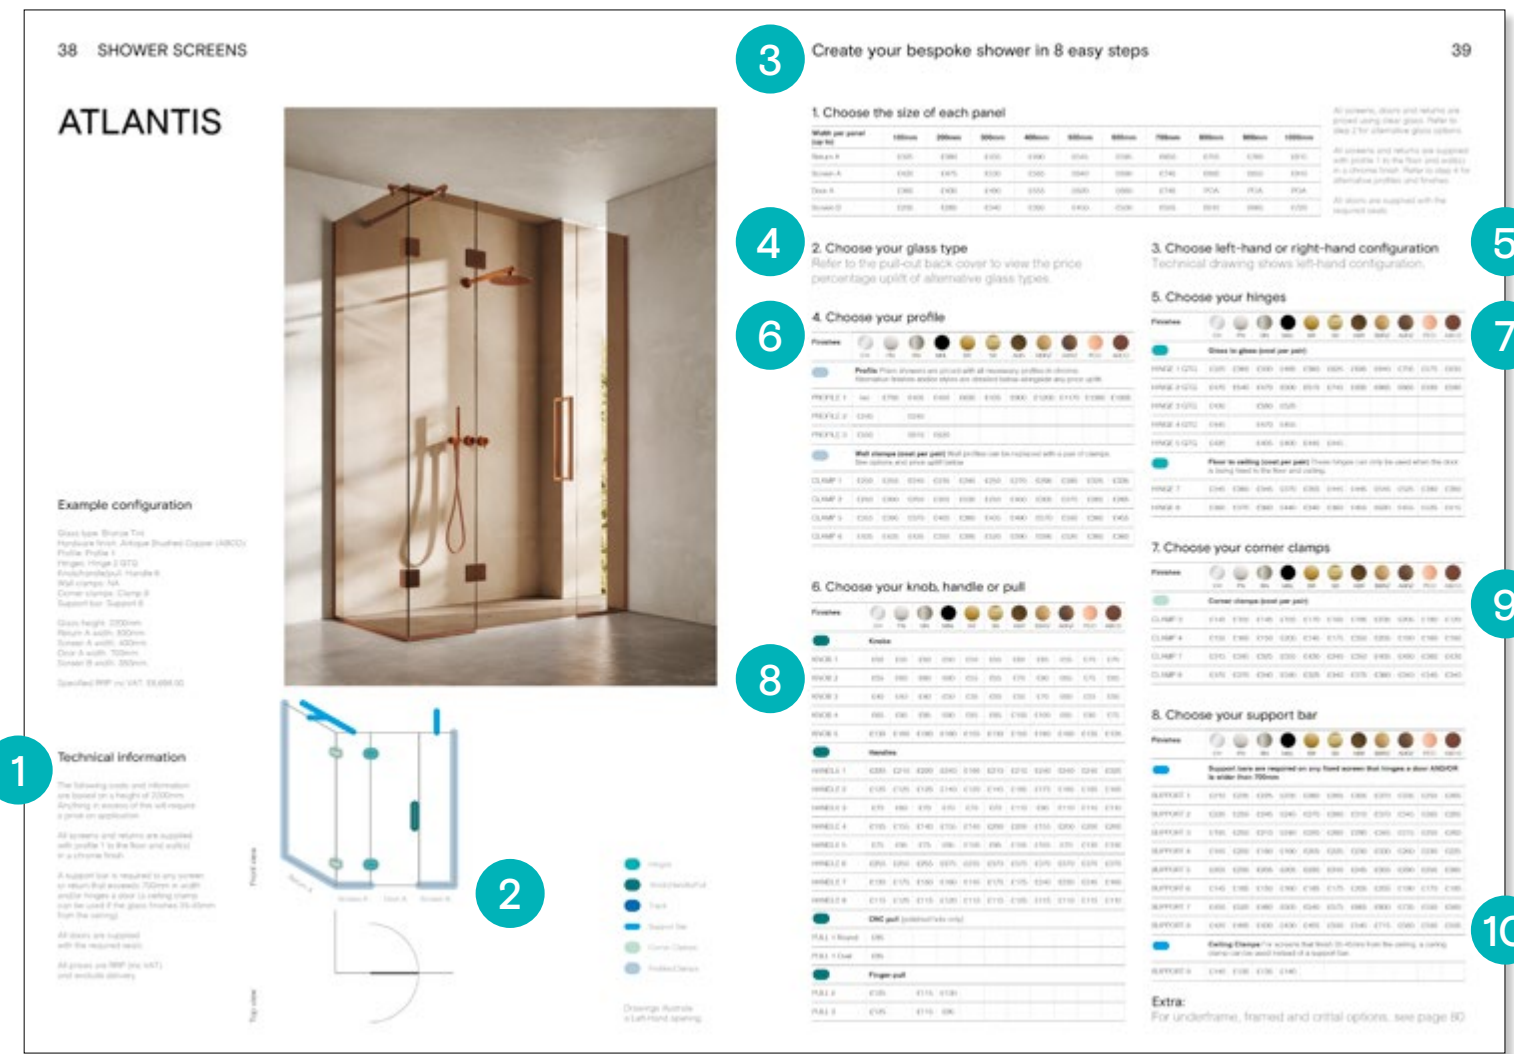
38 SHOWER SCREENS

ATLANTIS

Example configuration

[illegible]

Technical information

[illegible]

1

2

Front view

Top view

3

Create your bespoke shower in 8 easy steps

39

1. Choose the size of each panel

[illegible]

4

2. Choose your glass type

Refer to the pull-out back cover to view the price percentage uplift of alternative glass types.

3. Choose left-hand or right-hand configuration

Technical drawing shows left-hand configuration.

5

5. Choose your hinges

6

4. Choose your profile

7

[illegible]

7. Choose your corner clamps

9

6. Choose your knob, handle or pull

8

8. Choose your support bar

10

Extra:

For underframe, framed and other options, see page 80